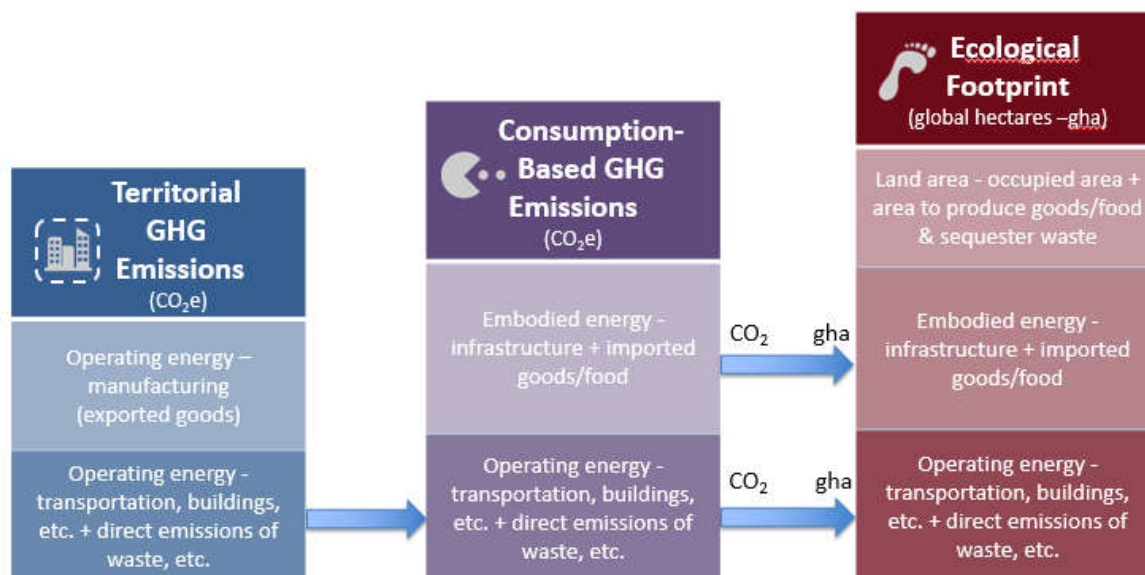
Territorial GHG Emissions
($CO_2e$)

Operating energy – manufacturing (exported goods)

Operating energy - transportation, buildings, etc. + direct emissions of waste, etc.

Consumption-Based GHG Emissions
($CO_2e$)

Embodied energy - infrastructure + imported goods/food

Operating energy - transportation, buildings, etc. + direct emissions of waste, etc.

$CO_2$ gha

$CO_2$ gha

Ecological Footprint
(global hectares –gha)

Land area - occupied area + area to produce goods/food & sequester waste

Embodied energy - infrastructure + imported goods/food

Operating energy - transportation, buildings, etc. + direct emissions of waste, etc.